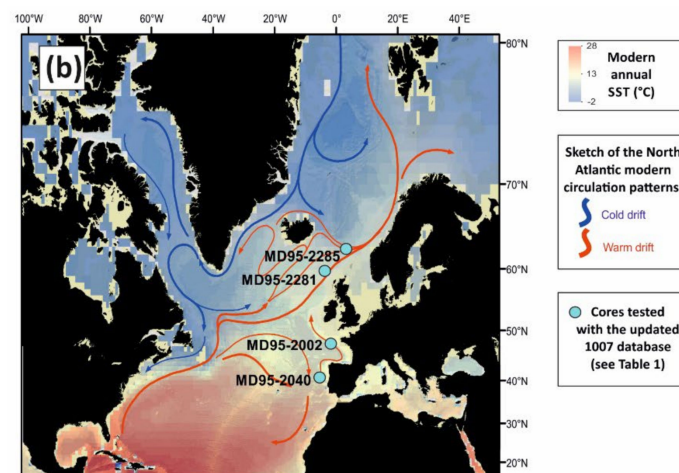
100°W 80°W 60°W 40°W 20°W 0° 20°E 40°E

(b)

80°N
70°N
60°N
50°N
40°N
30°N
20°N

MD95-2285
MD95-2281
MD95-2002
MD95-2040

28
13
-2
Modern annual SST (°C)

Sketch of the North Atlantic modern circulation patterns
Cold drift
Warm drift

Cores tested with the updated 1007 database (see Table 1)